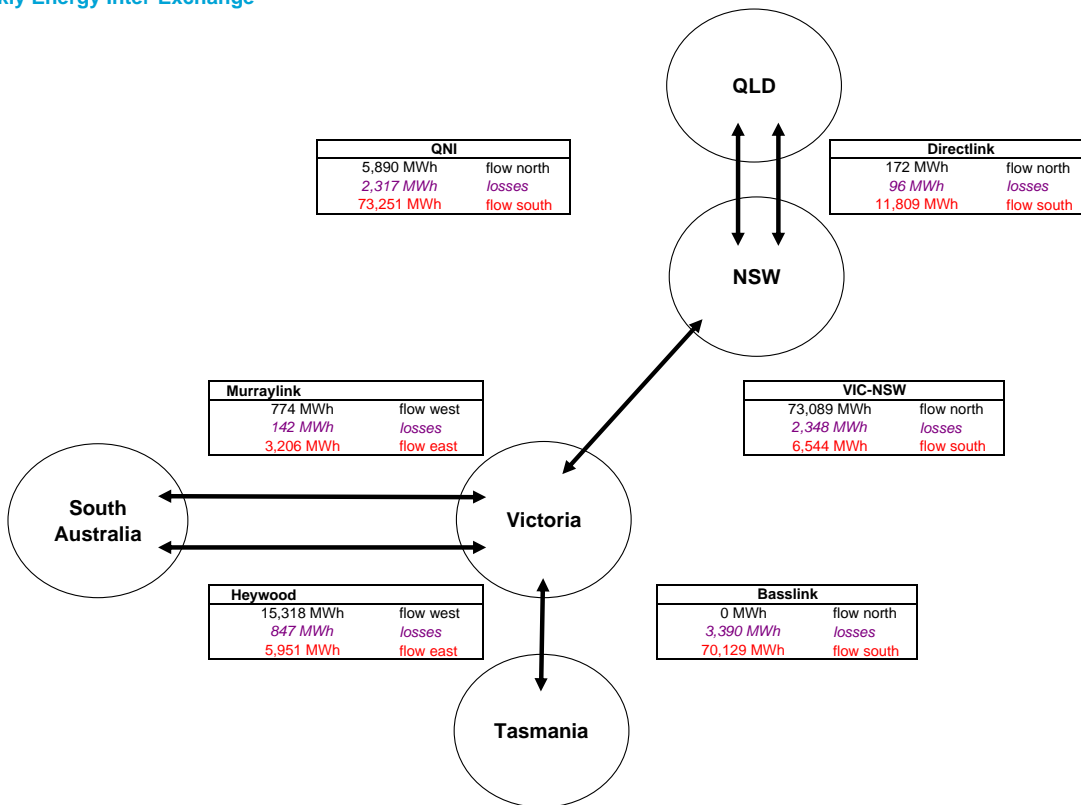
kly Energy Inter Exchange

QLD

| QNI | |
|---|---|
| 5,890 MWh | flow north |
| 2,317 MWh | losses |
| 73,251 MWh | flow south |

| Directlink | |
|---|---|
| 172 MWh | flow north |
| 96 MWh | losses |
| 11,809 MWh | flow south |

NSW

| Murraylink | |
|---|---|
| 774 MWh | flow west |
| 142 MWh | losses |
| 3,206 MWh | flow east |

| VIC-NSW | |
|---|---|
| 73,089 MWh | flow north |
| 2,348 MWh | losses |
| 6,544 MWh | flow south |

South Australia

Victoria

| Heywood | |
|---|---|
| 15,318 MWh | flow west |
| 847 MWh | losses |
| 5,951 MWh | flow east |

| Basslink | |
|---|---|
| 0 MWh | flow north |
| 3,390 MWh | losses |
| 70,129 MWh | flow south |

Tasmania